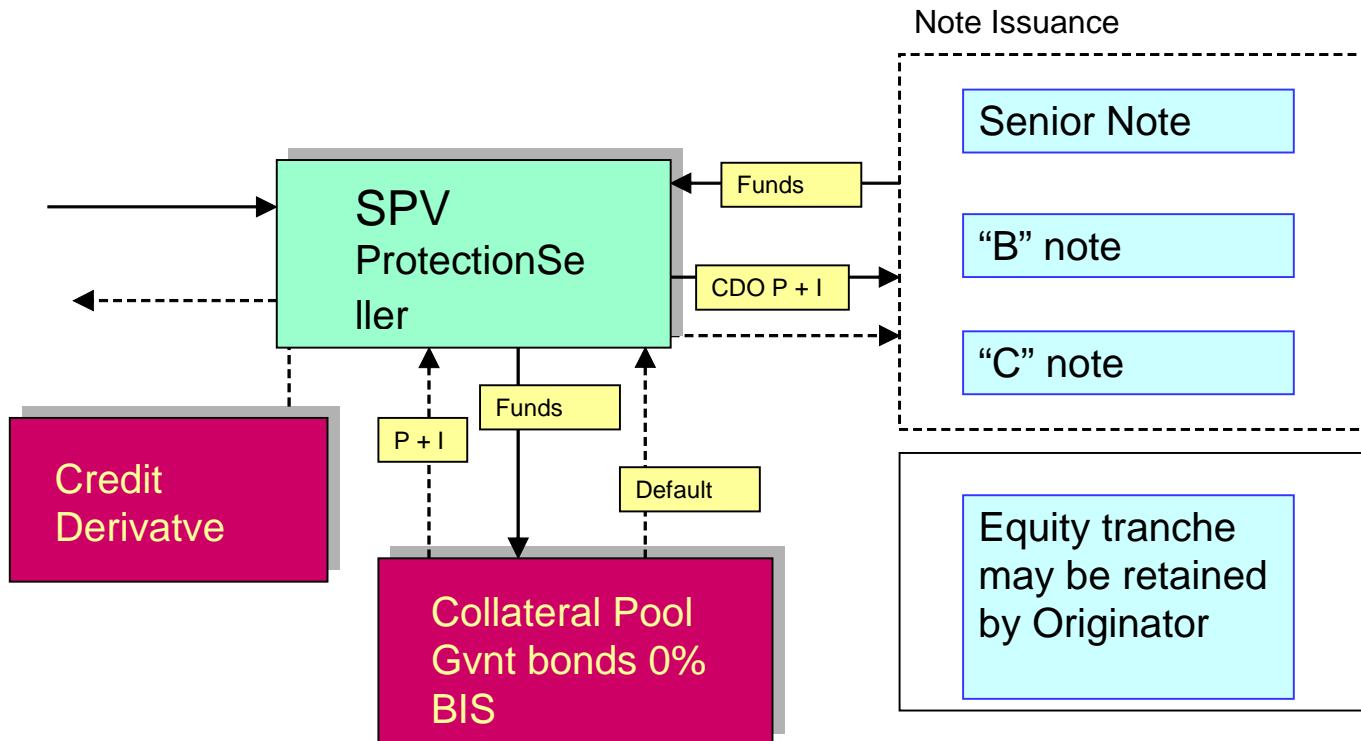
Note Issuance

Senior Note

"B" note

"C" note

Funds

SPV
ProtectionSe
ller

CDO P + I

Funds

P + I

Default

Credit
Derivatve

Collateral Pool
Gvnt bonds 0%
BIS

Equity tranche may be retained by Originator